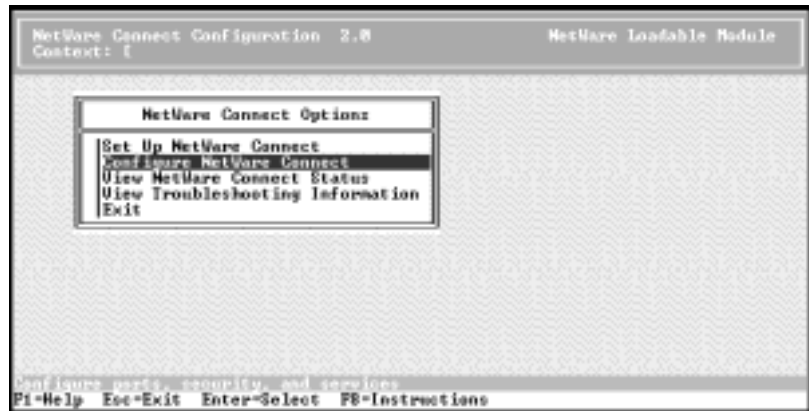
NetWare Connect Configuration 2.0
Context: [

NetWare Loadable Module

NetWare Connect Options

Set Up NetWare Connect
Configure NetWare Connect
View NetWare Connect Status
View Troubleshooting Information
Exit

Configure ports, security, and services
F1=Help Esc=Exit Enter=Select F8=Instructions